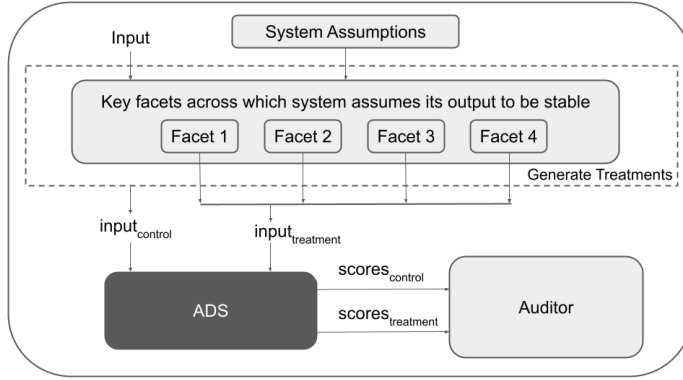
System Assumptions

Input

Key facets across which system assumes its output to be stable

Facet 1

Facet 2

Facet 3

Facet 4

Generate Treatments

$\text{input}_{\text{control}}$

$\text{input}_{\text{treatment}}$

ADS

$\text{scores}_{\text{control}}$

$\text{scores}_{\text{treatment}}$

Auditor